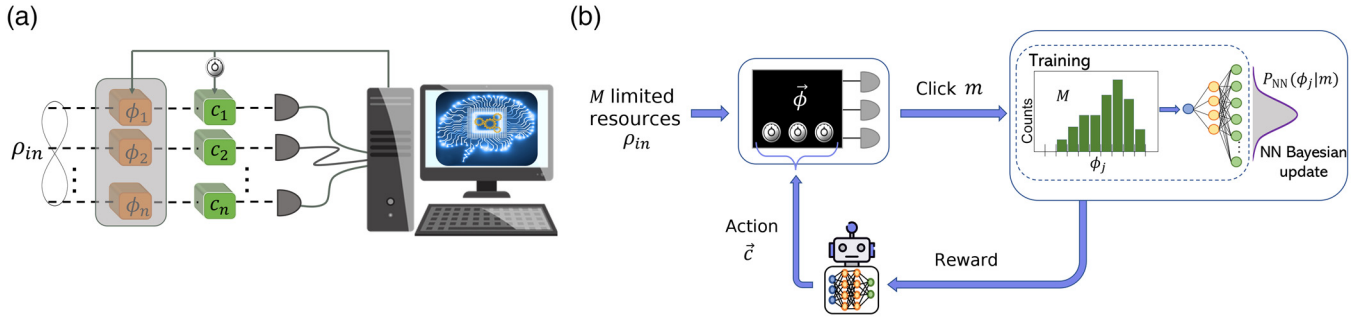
(a)

$\phi_1$ $c_1$
$\rho_{in}$ $\phi_2$ $c_2$
$\phi_n$ $c_n$

(b)

$M$ limited resources $\rho_{in}$

$\vec{\phi}$

Click $m$

Training

$M$

Counts

$\phi_j$

$P_{\mathrm{NN}}(\phi_j|m)$

NN Bayesian update

Action $\vec{c}$

Reward